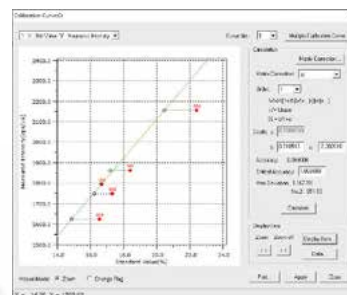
Calibration Curve Dr

X : Std Value Y : Measured Intensity

Curve No. 1

Multiple Calibration Curve

2400.0

2300.0

2200.0

2100.0

2000.0

1900.0

1800.0

1700.0

1600.0

1500.0

Measured intensity [kcps/mA]

14.0

16.0

18.0

20.0

22.0

Standard value [%]

Calculation

Matrix Correction...

Matrix Correction

Order 1

Coeffs

Accuracy 0.368186

Intensity Lin.

Calculate

Display Item

Zoom

Display Item

Delete

Mouse Mode Zoom Change Flag

Print...

Apply

Close

X = 14.35 Y = 1598.68